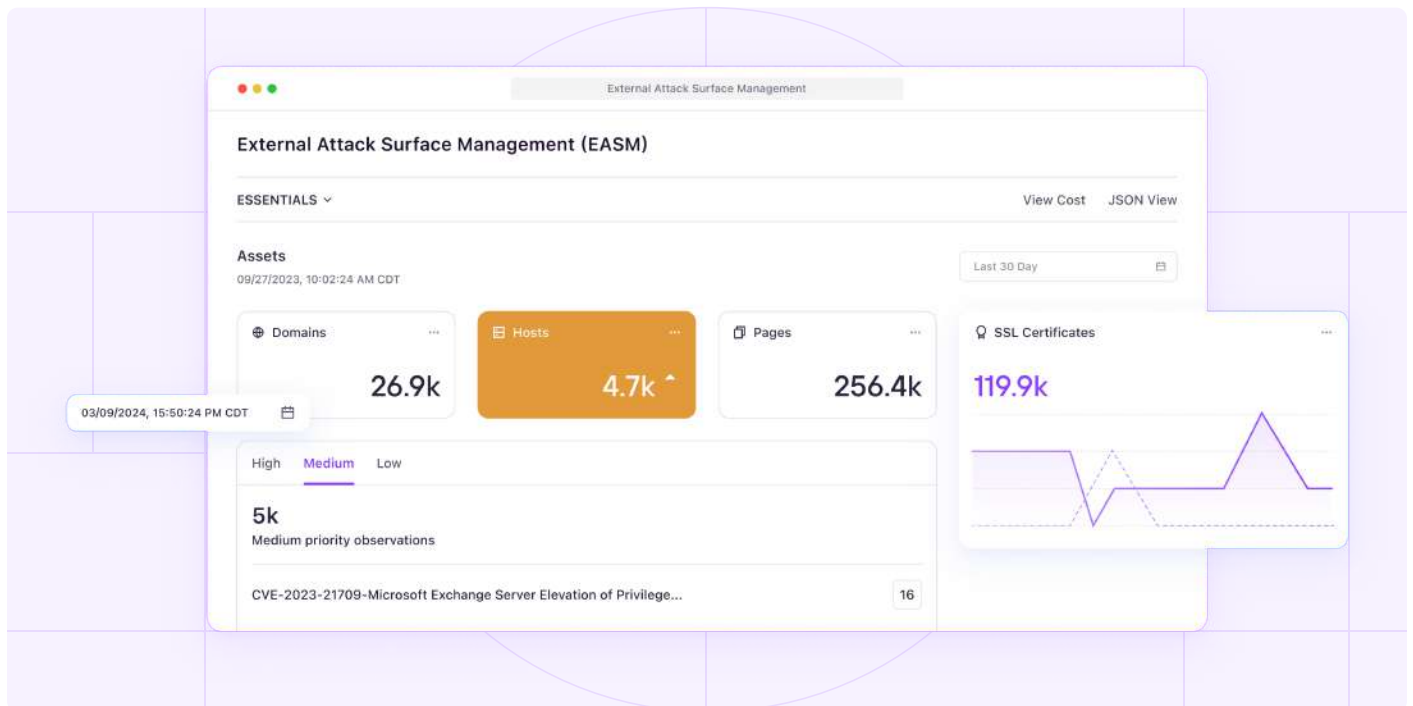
External Attack Surface Management

External Attack Surface Management (EASM)

ESSENTIALS

View Cost JSON View

Assets
09/27/2023, 10:02:24 AM CDT

Last 30 Day

Domains
26.9k

Hosts
4.7k

Pages
256.4k

SSL Certificates
119.9k

03/09/2024, 15:50:24 PM CDT

High Medium Low

5k
Medium priority observations

CVE-2023-21709-Microsoft Exchange Server Elevation of Privilege...
16